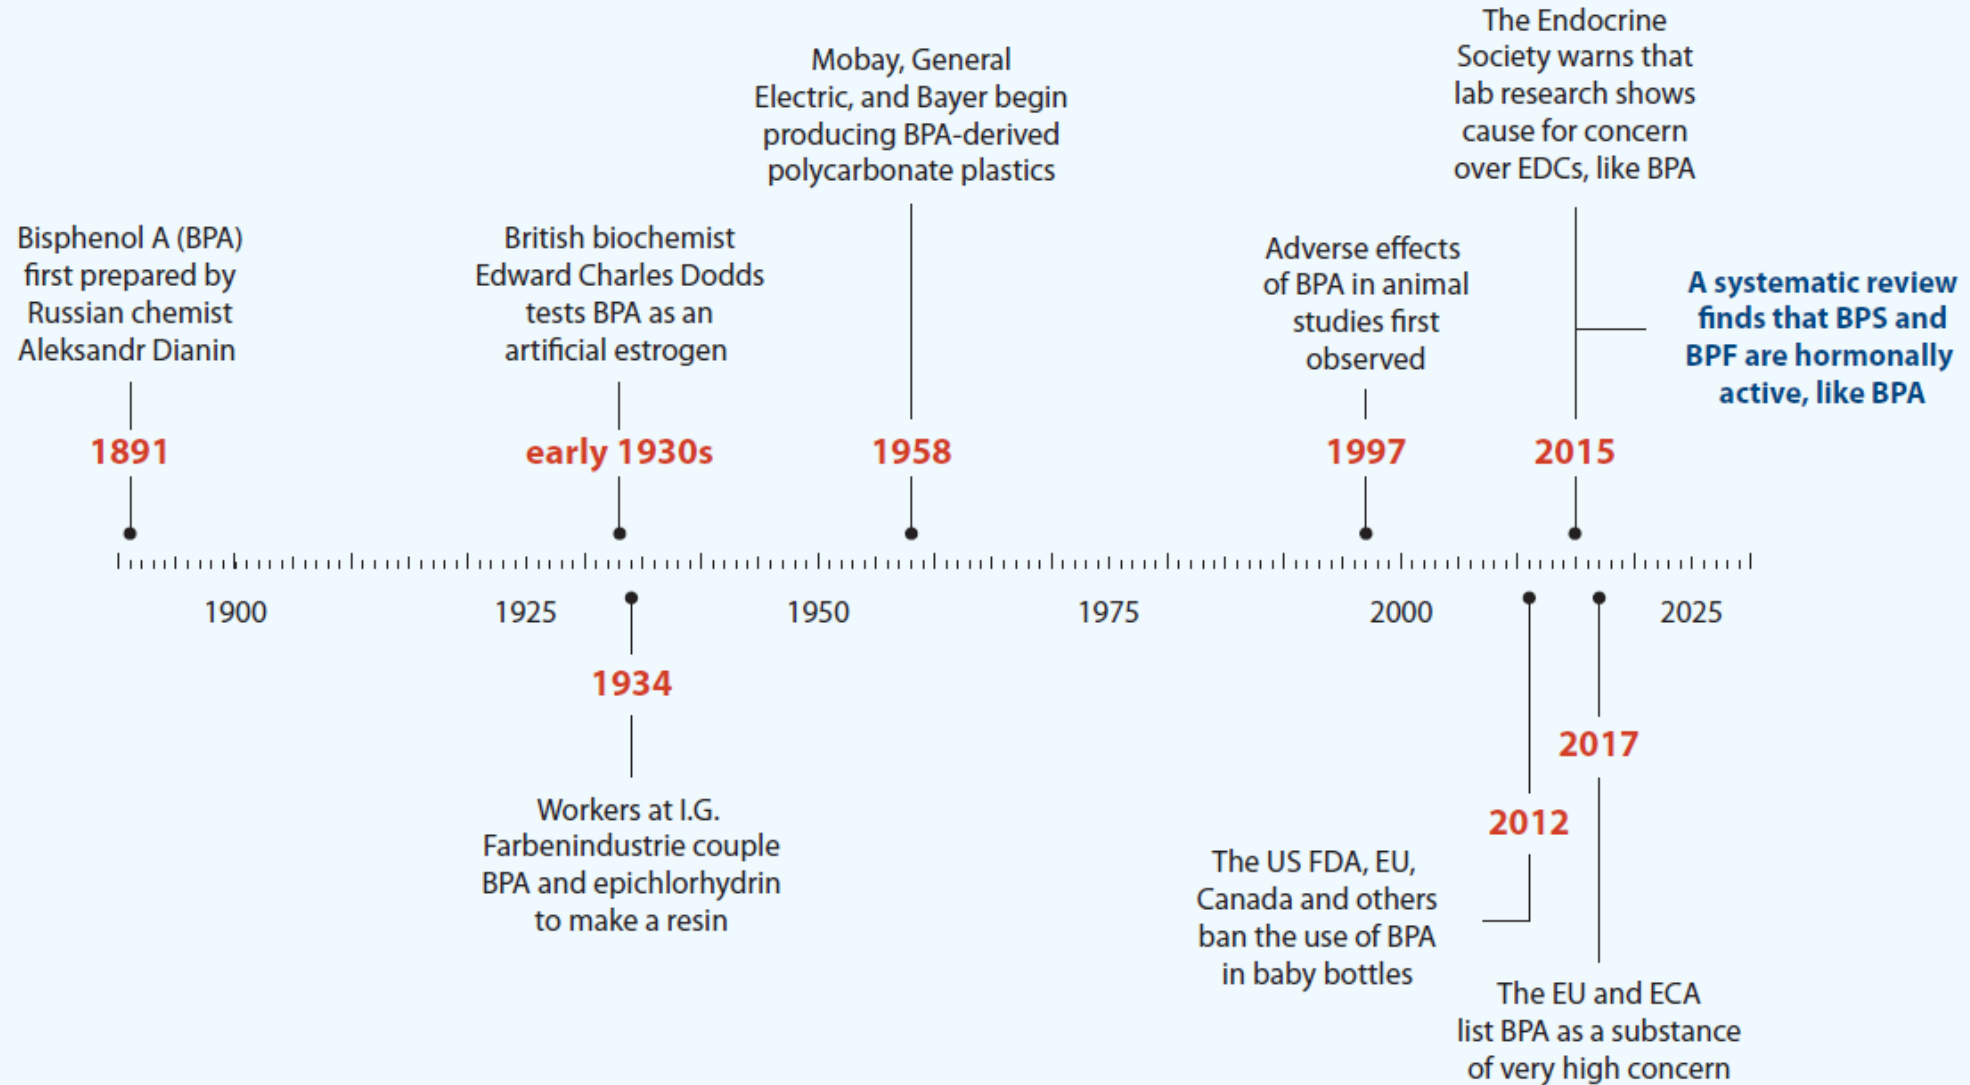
Bisphenol A (BPA) first prepared by Russian chemist Aleksandr Dianin

1891

British biochemist Edward Charles Dodds tests BPA as an artificial estrogen

early 1930s

Mobay, General Electric, and Bayer begin producing BPA-derived polycarbonate plastics

1958

Adverse effects of BPA in animal studies first observed

1997

The Endocrine Society warns that lab research shows cause for concern over EDCs, like BPA

2015

A systematic review finds that BPS and BPF are hormonally active, like BPA

1900

1925

1950

1975

2000

2025

1934

Workers at I.G. Farbenindustrie couple BPA and epichlorhydrin to make a resin

2012

The US FDA, EU, Canada and others ban the use of BPA in baby bottles

2017

The EU and ECA list BPA as a substance of very high concern